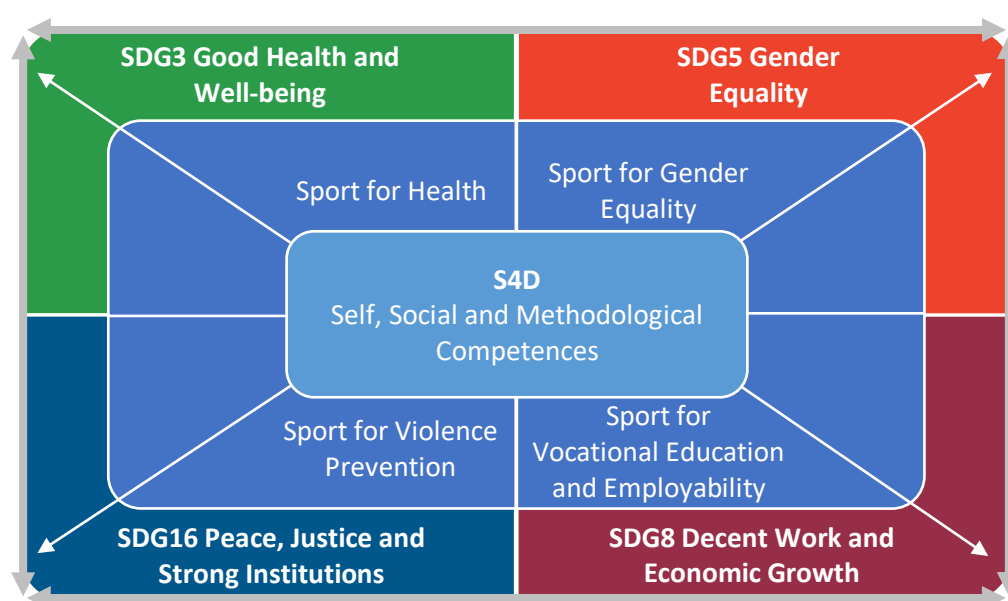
SDG3 Good Health and Well-being

SDG5 Gender Equality

Sport for Health

Sport for Gender Equality

S4D
Self, Social and Methodological Competences

Sport for Violence Prevention

Sport for Vocational Education and Employability

SDG16 Peace, Justice and Strong Institutions

SDG8 Decent Work and Economic Growth